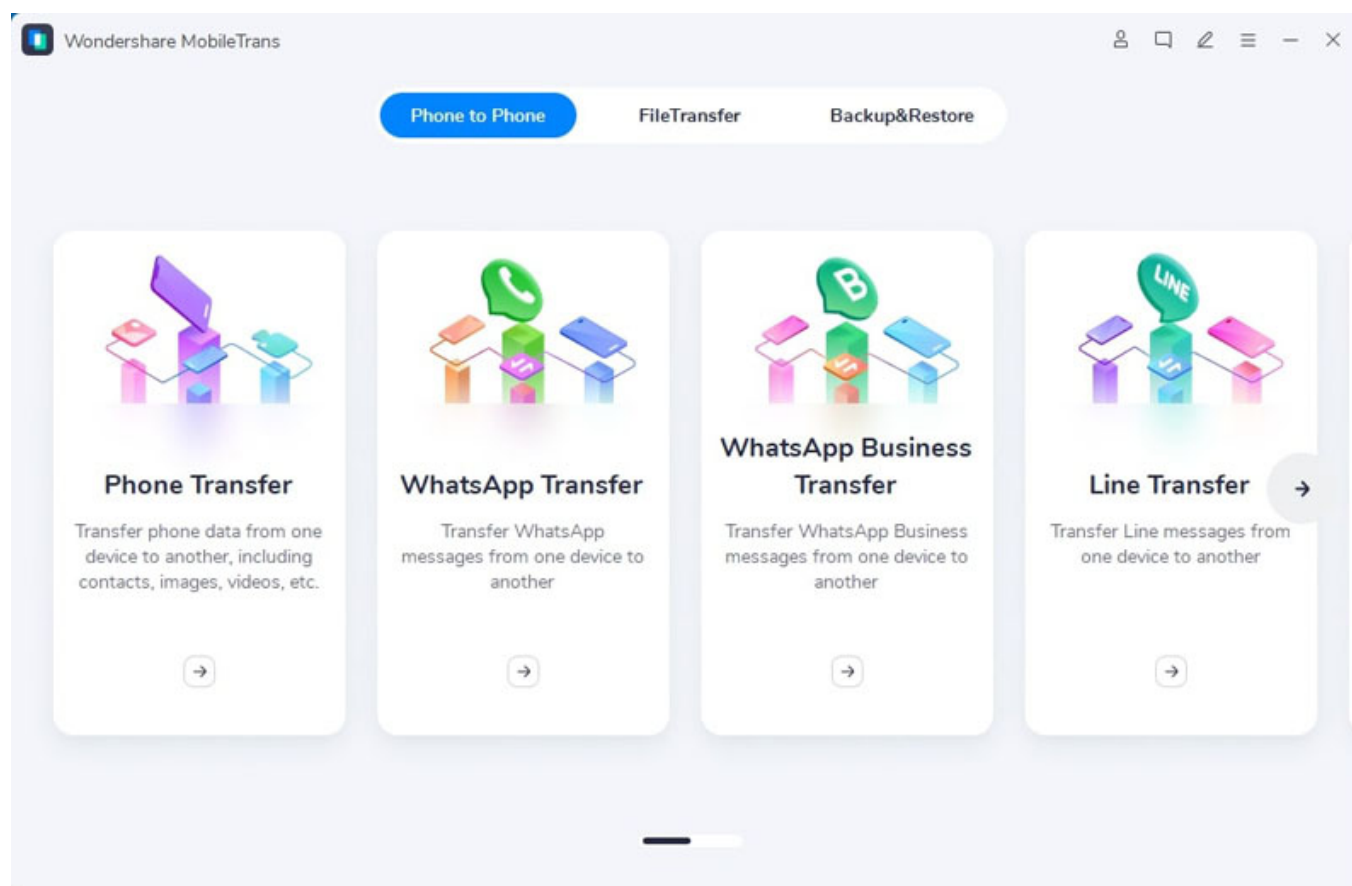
Wondershare MobileTrans

Phone to Phone
FileTransfer
Backup&Restore

Phone Transfer

Transfer phone data from one device to another, including contacts, images, videos, etc.

WhatsApp Transfer

Transfer WhatsApp messages from one device to another

WhatsApp Business Transfer

Transfer WhatsApp Business messages from one device to another

LINE

Line Transfer

Transfer Line messages from one device to another